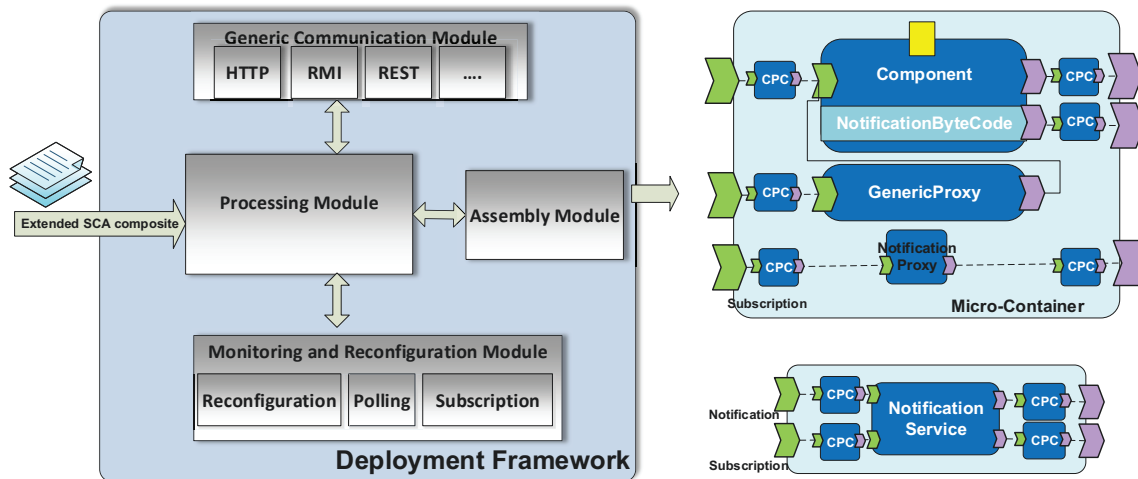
Generic Communication Module

HTTP

RMI

REST

....

Extended SCA composite

Processing Module

Assembly Module

Monitoring and Reconfiguration Module

Reconfiguration

Polling

Subscription

Deployment Framework

CPC

Component

CPC

NotificationByteCode

CPC

CPC

GenericProxy

CPC

Notification Proxy

CPC

Subscription

Micro-Container

CPC

Notification Service

CPC

Notification

CPC

CPC

Subscription